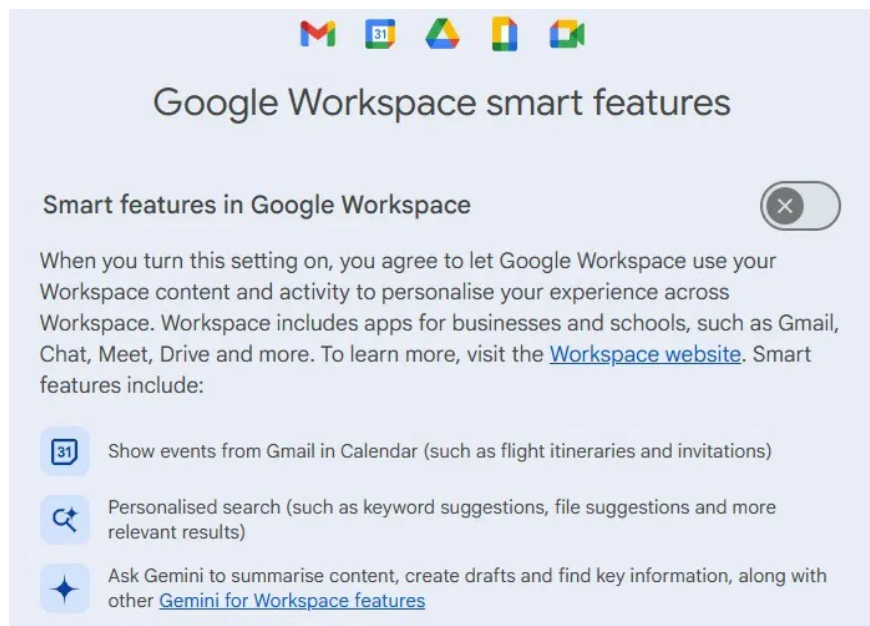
31

Google Workspace smart features

Smart features in Google Workspace

When you turn this setting on, you agree to let Google Workspace use your Workspace content and activity to personalise your experience across Workspace. Workspace includes apps for businesses and schools, such as Gmail, Chat, Meet, Drive and more. To learn more, visit the Workspace website. Smart features include:

31 Show events from Gmail in Calendar (such as flight itineraries and invitations)

Personalised search (such as keyword suggestions, file suggestions and more relevant results)

Ask Gemini to summarise content, create drafts and find key information, along with other Gemini for Workspace features